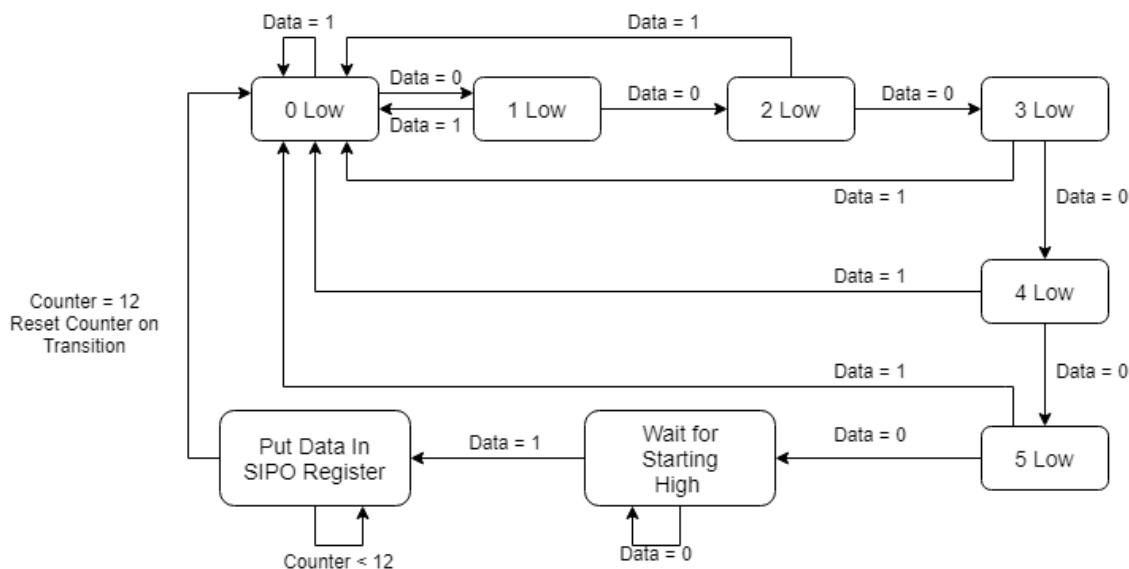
Data = 1

Data = 1

Data = 0

0 Low

1 Low

Data = 0

2 Low

Data = 0

3 Low

Data = 1

Data = 1

Data = 0

Data = 1

4 Low

Counter = 12
Reset Counter on
Transition

Data = 1

Data = 0

Put Data In
SIPO Register

Data = 1

Wait for
Starting
High

Data = 0

5 Low

Counter < 12

Data = 0